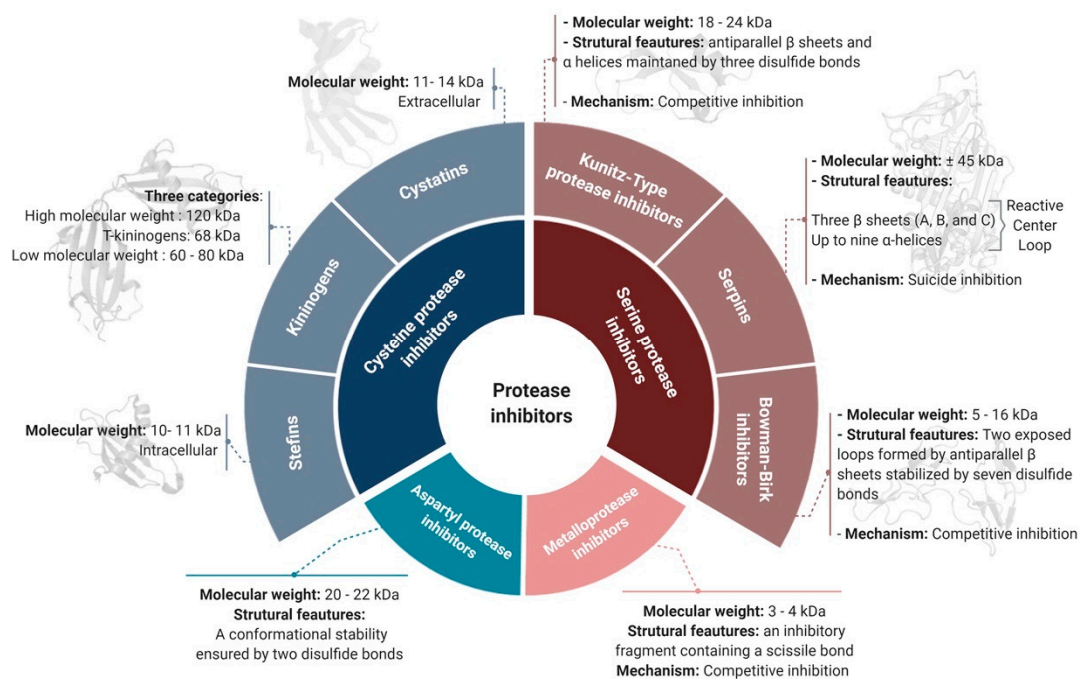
- **Molecular weight:** 18 - 24 kDa
- **Strutural feautures:** antiparallel β sheets and α helices maintaned by three disulfide bonds

- **Mechanism:** Competitive inhibition

**Molecular weight:** 11- 14 kDa
Extracellular

**Three categories**:
High molecular weight : 120 kDa
T-kininogens: 68 kDa
Low molecular weight : 60 - 80 kDa

- **Molecular weight:** ± 45 kDa
- **Strutural feautures:**

Three β sheets (A, B, and C)
Up to nine α-helices

Reactive Center Loop

- **Mechanism:** Suicide inhibition

Cystatins

Kunitz-Type protease inhibitors

Kininogens

Cysteine protease inhibitors

Serine protease inhibitors

Serpins

Protease inhibitors

Stefins

Bowman-Birk inhibitors

Aspartyl protease inhibitors

Metalloprotease inhibitors

**Molecular weight:** 10- 11 kDa
Intracellular

- **Molecular weight:** 5 - 16 kDa
- **Strutural feautures:** Two exposed loops formed by antiparallel β sheets stabilized by seven disulfide bonds

- **Mechanism:** Competitive inhibition

**Molecular weight:** 20 - 22 kDa
**Strutural feautures:**
A conformational stability ensured by two disulfide bonds

**Molecular weight:** 3 - 4 kDa
**Strutural feautures:** an inhibitory fragment containing a scissile bond
**Mechanism:** Competitive inhibition